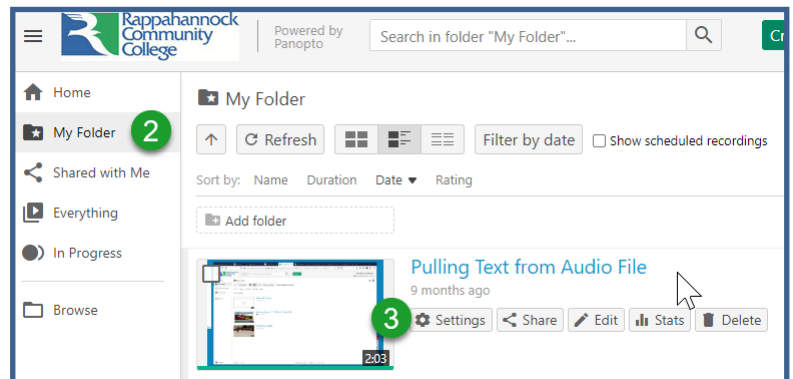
Rappahannock Community College

Powered by Panopto

Search in folder "My Folder"...

Cr

Home

My Folder

2

Shared with Me

Everything

In Progress

Browse

My Folder

Refresh

Filter by date

Show scheduled recordings

Sort by: Name Duration Date ▼ Rating

Add folder

Pulling Text from Audio File

9 months ago

3

Settings

Share

Edit

Stats

Delete

2:03